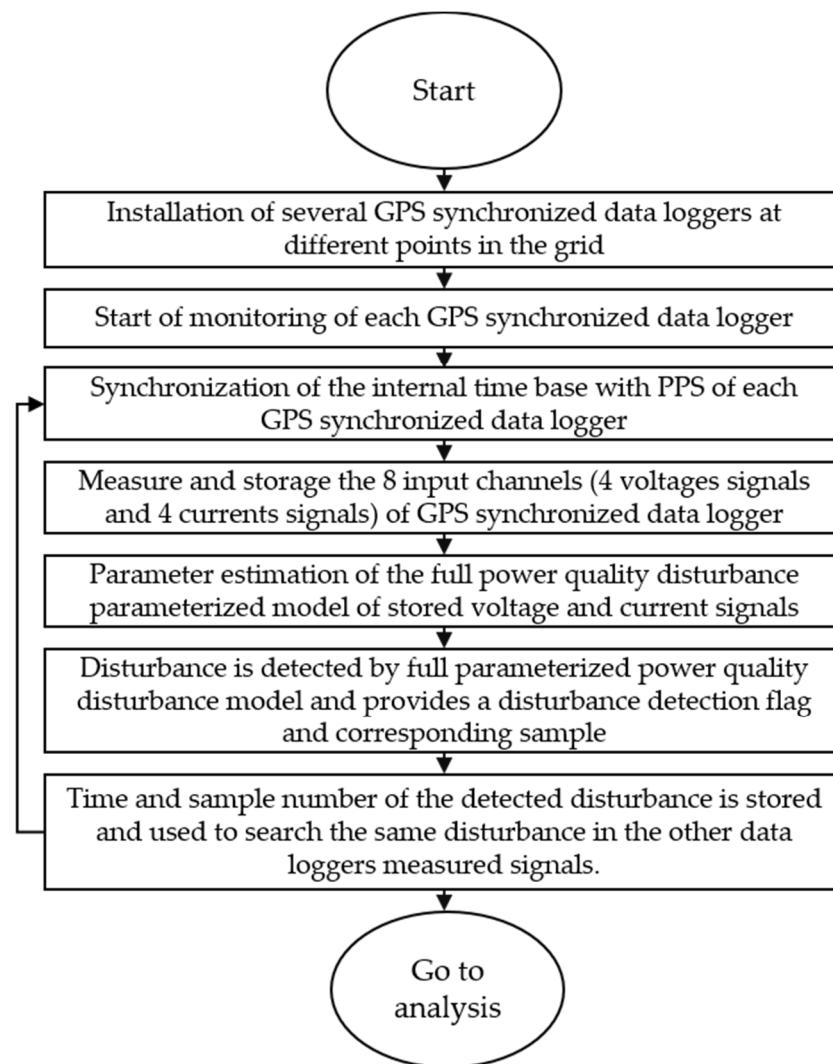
Start

Installation of several GPS synchronized data loggers at different points in the grid

Start of monitoring of each GPS synchronized data logger

Synchronization of the internal time base with PPS of each GPS synchronized data logger

Measure and storage the 8 input channels (4 voltages signals and 4 currents signals) of GPS synchronized data logger

Parameter estimation of the full power quality disturbance parameterized model of stored voltage and current signals

Disturbance is detected by full parameterized power quality disturbance model and provides a disturbance detection flag and corresponding sample

Time and sample number of the detected disturbance is stored and used to search the same disturbance in the other data loggers measured signals.

Go to analysis